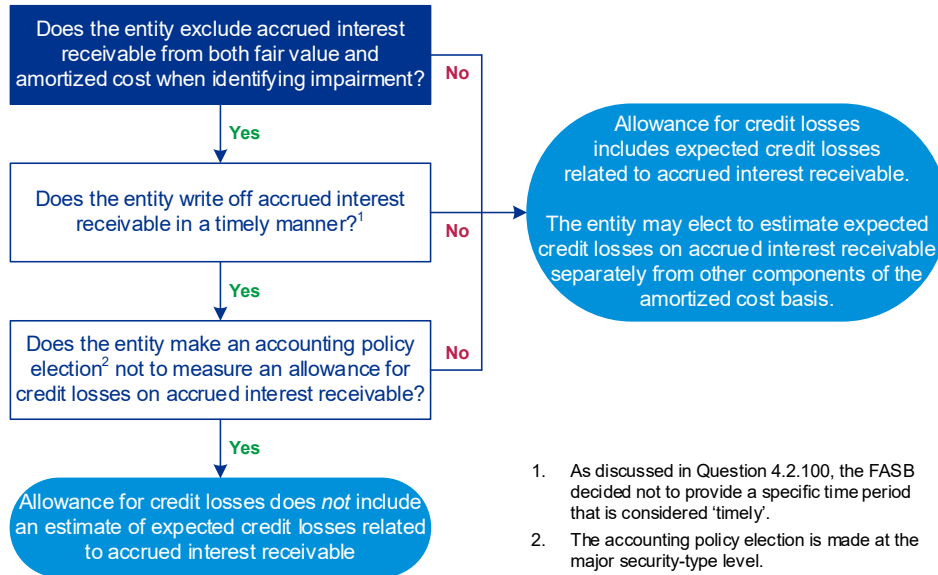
Does the entity exclude accrued interest receivable from both fair value and amortized cost when identifying impairment?

No

Yes

Does the entity write off accrued interest receivable in a timely manner?$^1$

No

Yes

Does the entity make an accounting policy election$^2$ not to measure an allowance for credit losses on accrued interest receivable?

No

Yes

Allowance for credit losses includes expected credit losses related to accrued interest receivable.

The entity may elect to estimate expected credit losses on accrued interest receivable separately from other components of the amortized cost basis.

Allowance for credit losses does *not* include an estimate of expected credit losses related to accrued interest receivable

1. As discussed in Question 4.2.100, the FASB decided not to provide a specific time period that is considered ‘timely’.

2. The accounting policy election is made at the major security-type level.